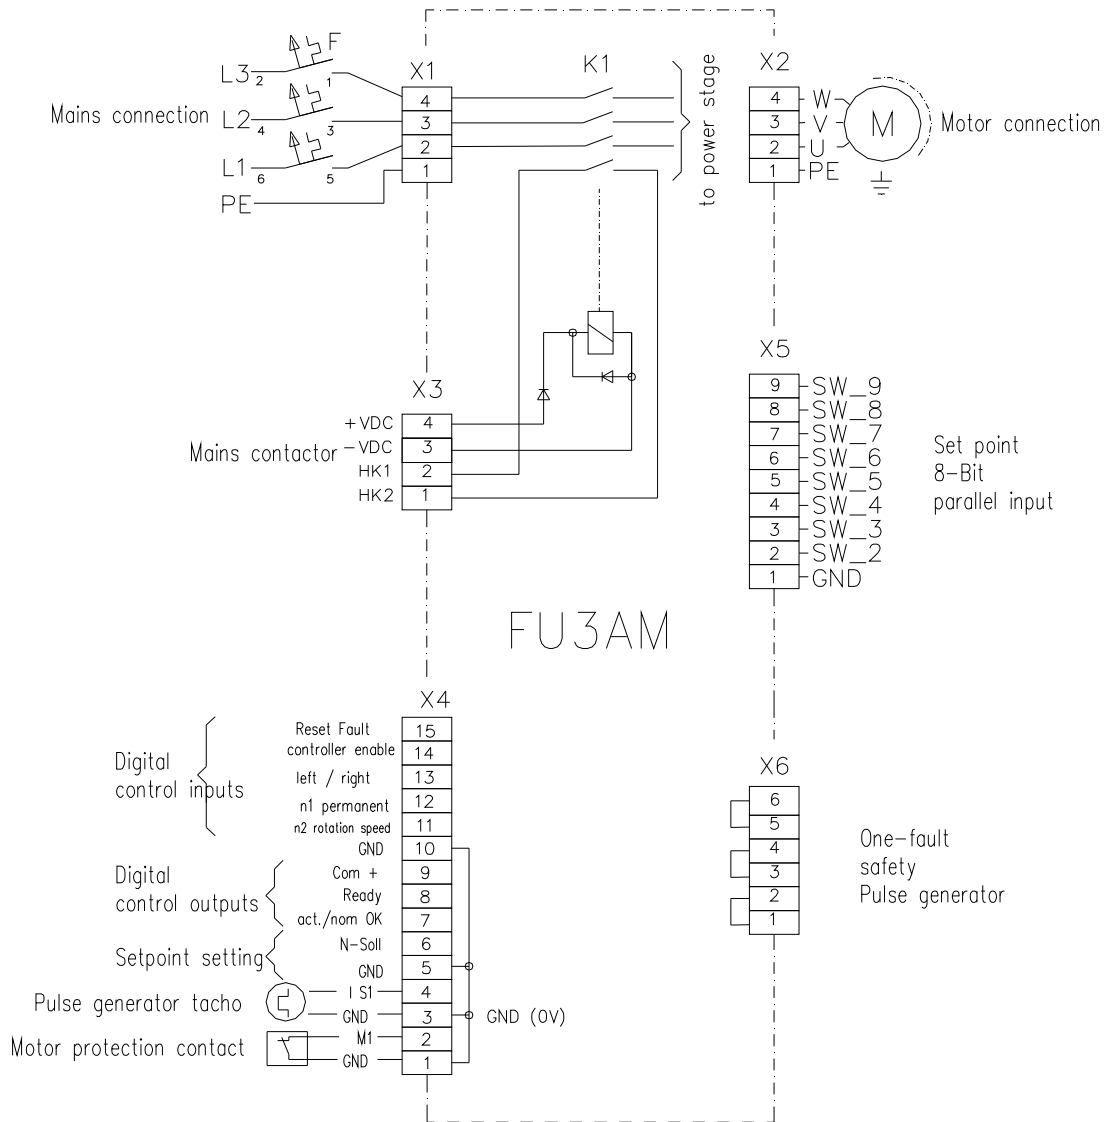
F
L3 2 1
Mains connection L2 4 3
L1 6 5
PE

X1
4
3
2
1

K1

to power stage

X2
4 W
3 V
2 U
1 PE
M
Motor connection

X5
9 SW_9
8 SW_8
7 SW_7
6 SW_6
5 SW_5
4 SW_4
3 SW_3
2 SW_2
1 GND

Set point
8-Bit
parallel input

X3
+VDC 4
-VDC 3
Mains contactor HK1 2
HK2 1

FU3AM

X4
Digital control inputs
Reset Fault 15
controller enable 14
left / right 13
n1 permanent 12
n2 rotation speed 11
GND 10
Digital control outputs
Com + 9
Ready 8
act./nom OK 7
Setpoint setting
N-Soll 6
GND 5
Pulse generator tacho
I S1 4
GND 3
Motor protection contact
M1 2
GND 1
GND (0V)

X6
6
5
4
3
2
1

One-fault
safety
Pulse generator